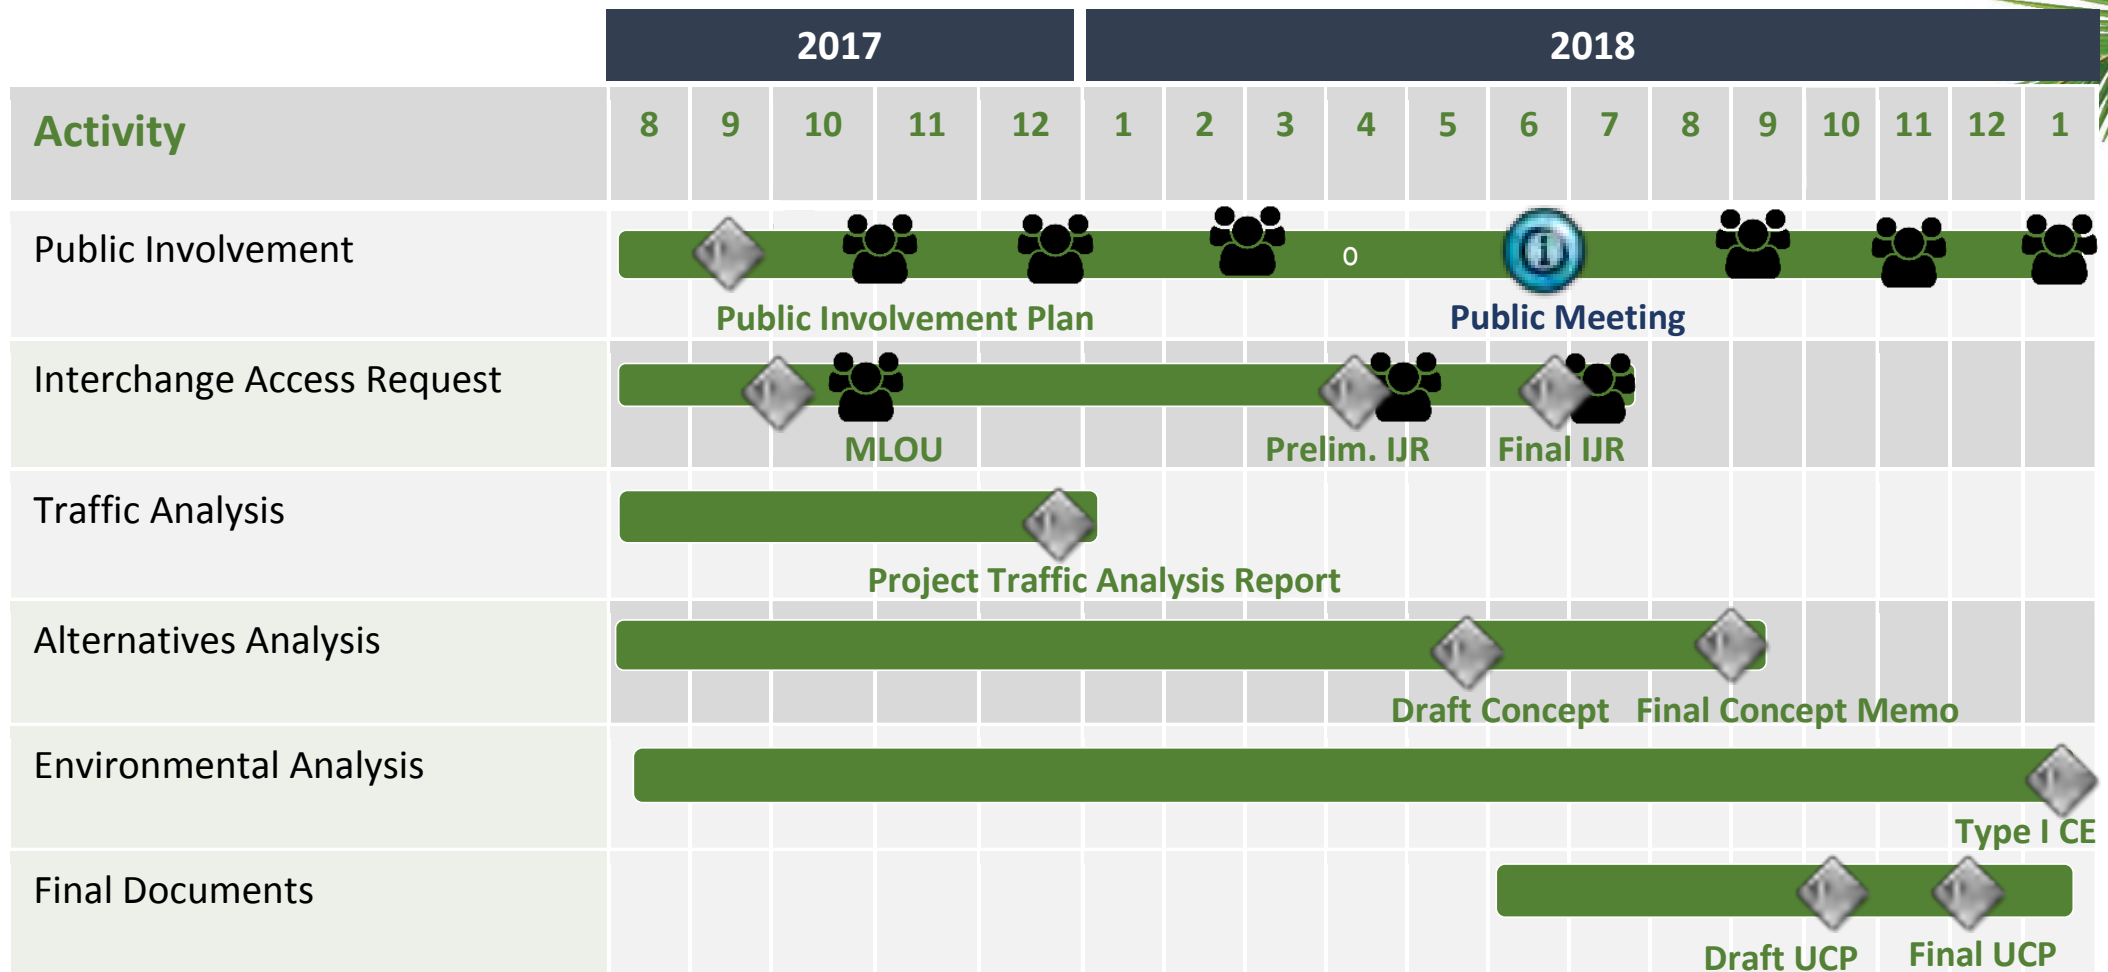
| | 2017 | | | | | 2018 | | | | | | | | | | | | |
|---|---|---|---|---|---|---|---|---|---|---|---|---|---|---|---|---|---|---|
| Activity | 8 | 9 | 10 | 11 | 12 | 1 | 2 | 3 | 4 | 5 | 6 | 7 | 8 | 9 | 10 | 11 | 12 | 1 |
| Public Involvement | | | | | | | | | 0 | | | | | | | | | |
| Interchange Access Request | | | | | | | | | | | | | | | | | | |
| Traffic Analysis | | | | | | | | | | | | | | | | | | |
| Alternatives Analysis | | | | | | | | | | | | | | | | | | |
| Environmental Analysis | | | | | | | | | | | | | | | | | | |
| Final Documents | | | | | | | | | | | | | | | | | | |

Public Involvement Plan
Public Meeting
MLOU
Prelim. IJR
Final IJR
Project Traffic Analysis Report
Draft Concept
Final Concept Memo
Type I CE
Draft UCP
Final UCP